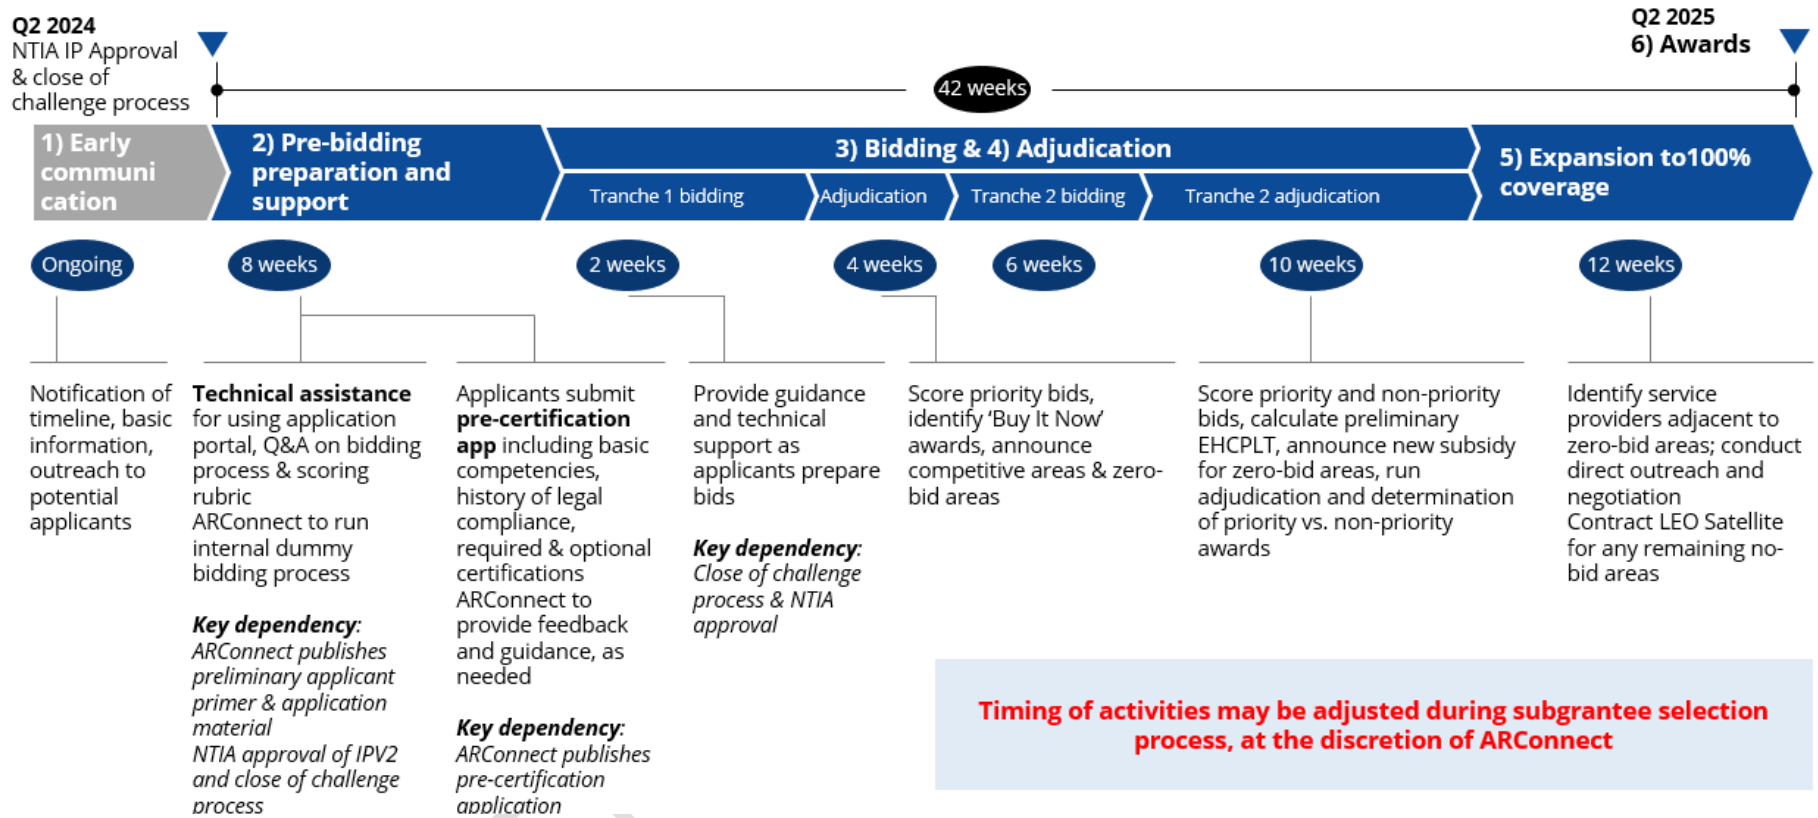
Q2 2024
NTIA IP Approval & close of challenge process

Q2 2025
6) Awards

42 weeks

1) Early communication

2) Pre-bidding preparation and support

3) Bidding & 4) Adjudication

Tranche 1 bidding

Adjudication

Tranche 2 bidding

Tranche 2 adjudication

5) Expansion to100% coverage

Ongoing

8 weeks

2 weeks

4 weeks

6 weeks

10 weeks

12 weeks

Notification of timeline, basic information, outreach to potential applicants

**Technical assistance** for using application portal, Q&A on bidding process & scoring rubric
ARConnect to run internal dummy bidding process

***Key dependency***:
*ARConnect publishes preliminary applicant primer & application material*
*NTIA approval of IPV2 and close of challenge process*

Applicants submit **pre-certification app** including basic competencies, history of legal compliance, required & optional certifications
ARConnect to provide feedback and guidance, as needed

***Key dependency***:
*ARConnect publishes pre-certification application*

Provide guidance and technical support as applicants prepare bids

***Key dependency***:
*Close of challenge process & NTIA approval*

Score priority bids, identify 'Buy It Now' awards, announce competitive areas & zero-bid areas

Score priority and non-priority bids, calculate preliminary EHCPLT, announce new subsidy for zero-bid areas, run adjudication and determination of priority vs. non-priority awards

Identify service providers adjacent to zero-bid areas; conduct direct outreach and negotiation
Contract LEO Satellite for any remaining no-bid areas

Timing of activities may be adjusted during subgrantee selection process, at the discretion of ARConnect